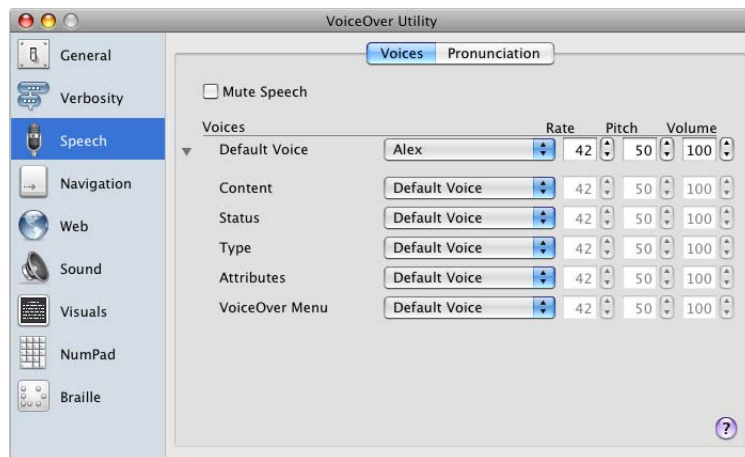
VoiceOver Utility

General
Verbosity
Speech
Navigation
Web
Sound
Visuals
NumPad
Braille

Voices Pronunciation

Mute Speech

| Voices | | Rate | Pitch | Volume |
|---|---|---|---|---|
| Default Voice | Alex | 42 | 50 | 100 |
| Content | Default Voice | 42 | 50 | 100 |
| Status | Default Voice | 42 | 50 | 100 |
| Type | Default Voice | 42 | 50 | 100 |
| Attributes | Default Voice | 42 | 50 | 100 |
| VoiceOver Menu | Default Voice | 42 | 50 | 100 |

?